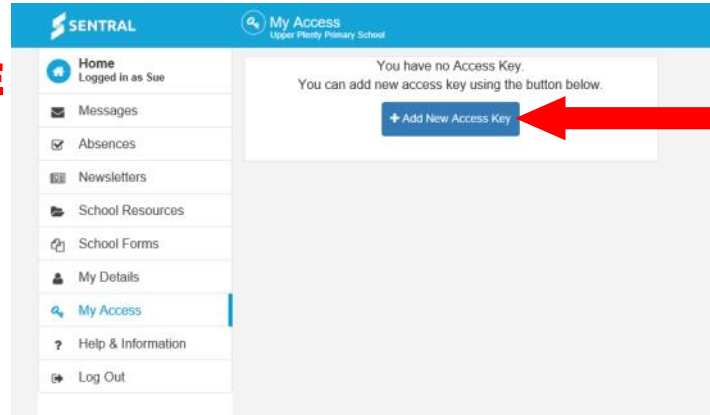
SENTRAL

My Access
Upper Plenty Primary School

Home
Logged in as Sue

Messages

Absences

Newsletters

School Resources

School Forms

My Details

My Access

Help & Information

Log Out

You have no Access Key.
You can add new access key using the button below.

+ Add New Access Key